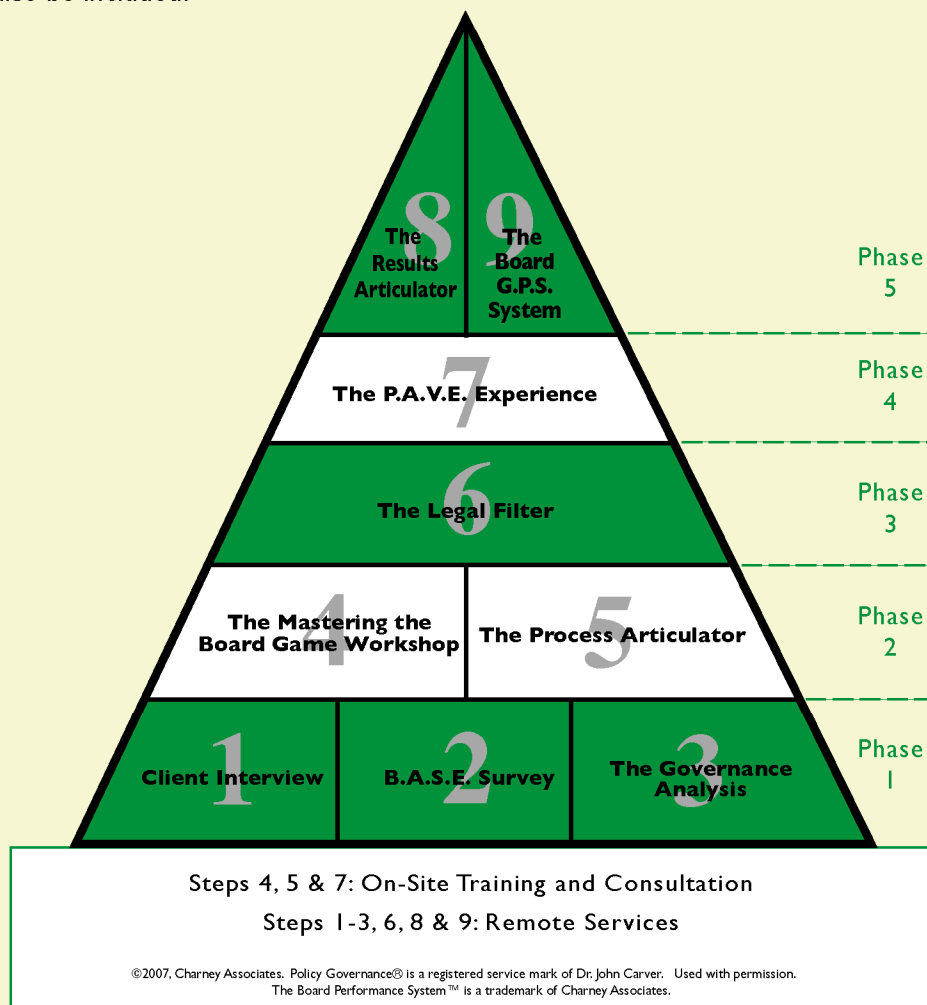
8 The Results Articulator

9 The Board G.P.S. System

Phase 5

7 The P.A.V.E. Experience

Phase 4

6 The Legal Filter

Phase 3

4 The Mastering the Board Game Workshop

5 The Process Articulator

Phase 2

1 Client Interview

2 B.A.S.E. Survey

3 The Governance Analysis

Phase 1

Steps 4, 5 & 7: On-Site Training and Consultation

Steps 1-3, 6, 8 & 9: Remote Services

©2007, Charney Associates. Policy Governance® is a registered service mark of Dr. John Carver. Used with permission. The Board Performance System™ is a trademark of Charney Associates.